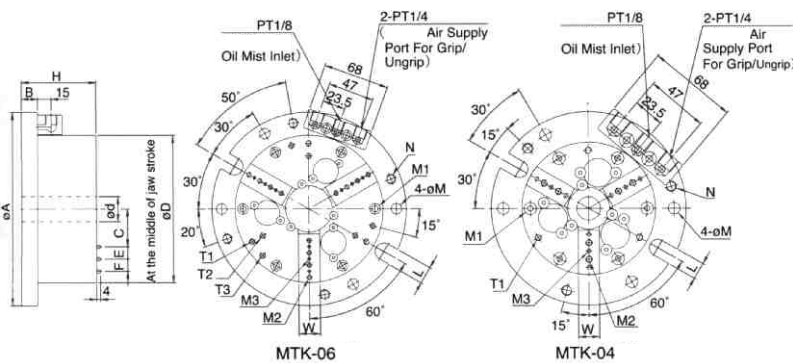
H
B
15
øA
At the middle of jaw stroke
øD
ød
C
E
F
4

PT1/8
Oil Mist Inlet)
2-PT1/4
( Air Supply Port For Grip/ Ungrip)
68
47
23.5
50°
30°
30°
20°
N
M1
4-øM
15°
T1
T2
T3
M3
M2
W
L
60°
MTK-06

PT1/8
Oil Mist Inlet)
2-PT1/4
Air Supply Port For Grip/Ungrip)
68
47
23.5
30°
15°
30°
N
M1
4-øM
T1
M3
M2
15°
W
L
60°
MTK-04